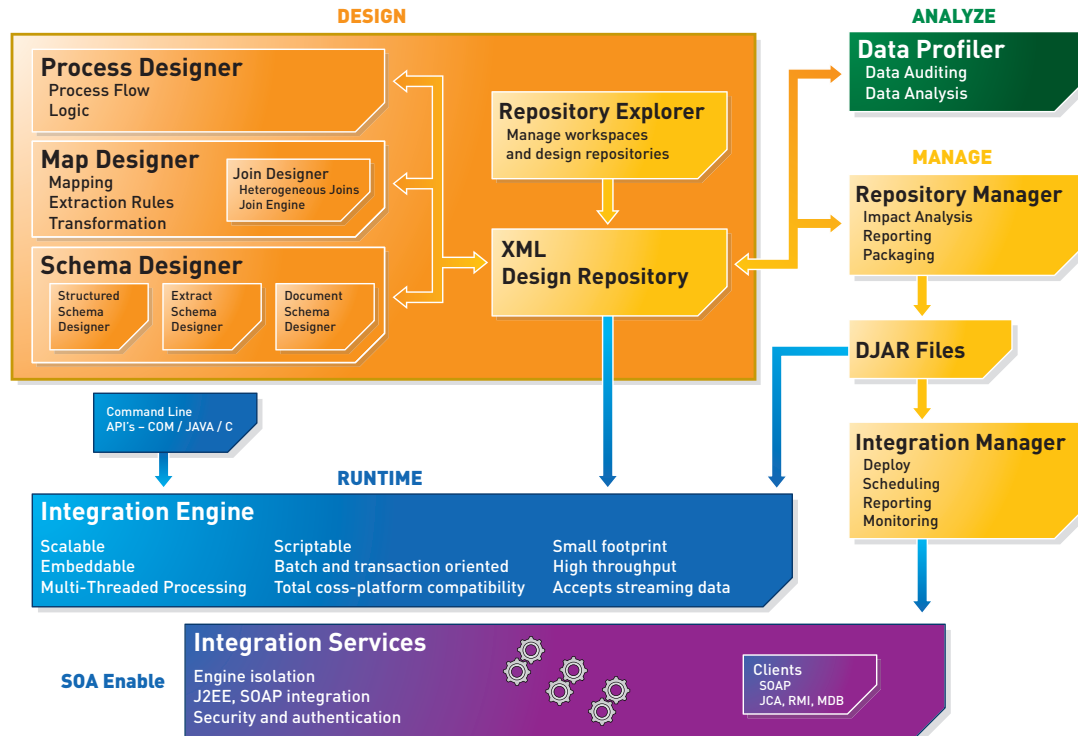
DESIGN

Process Designer
Process Flow
Logic

Map Designer
Mapping
Extraction Rules
Transformation

Join Designer
Heterogeneous Joins
Join Engine

Schema Designer

Structured Schema Designer

Extract Schema Designer

Document Schema Designer

Repository Explorer
Manage workspaces and design repositories

XML Design Repository

ANALYZE

Data Profiler
Data Auditing
Data Analysis

MANAGE

Repository Manager
Impact Analysis
Reporting
Packaging

DJAR Files

Integration Manager
Deploy
Scheduling
Reporting
Monitoring

Command Line
API's – COM / JAVA / C

RUNTIME

Integration Engine
Scalable
Embeddable
Multi-Threaded Processing
Scriptable
Batch and transaction oriented
Total coss-platform compatibility
Small footprint
High throughput
Accepts streaming data

SOA Enable

Integration Services
Engine isolation
J2EE, SOAP integration
Security and authentication

Clients
SOAP
JCA, RMI, MDB